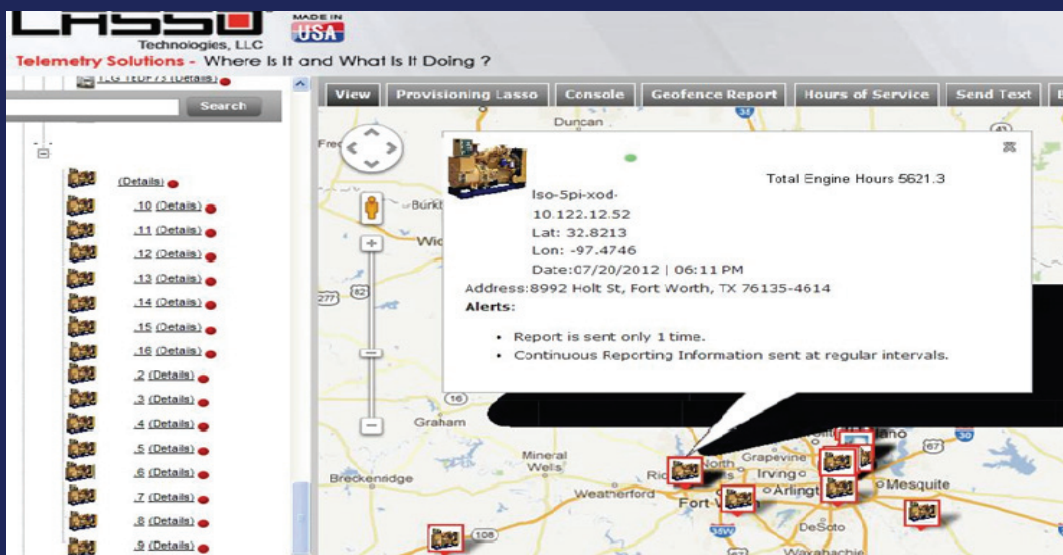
LASSO
Technologies, LLC
MADE IN USA
Telemetry Solutions - Where Is It and What Is It Doing ?

LLG TEDF73 (Details)
Search

(Details)
.10 (Details)
.11 (Details)
.12 (Details)
.13 (Details)
.14 (Details)
.15 (Details)
.16 (Details)
.2 (Details)
.3 (Details)
.4 (Details)
.5 (Details)
.6 (Details)
.7 (Details)
.8 (Details)
.9 (Details)

View | Provisioning Lasso | Console | Geofence Report | Hours of Service | Send Text

Duncan
Total Engine Hours 5621.3
lso-5pi-xod-
10.122.12.52
Lat: 32.8213
Lon: -97.4746
Date:07/20/2012 | 06:11 PM
Address:8992 Holt St, Fort Worth, TX 76135-4614
Alerts:
• Report is sent only 1 time.
• Continuous Reporting Information sent at regular intervals.

Burkb
Wic
277
82
16
Graham
Mineral Wells
Breckenridge
Weatherford
Fort W
North
Grapevine
Irving
Arlingt
Mesquite
DeSoto
Waxahachie
108
35W
67
30
35
41